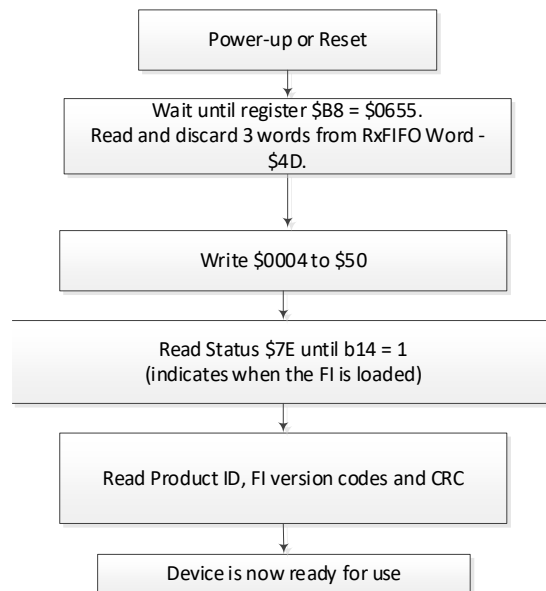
Power-up or Reset

Wait until register \$B8 = \$0655.
Read and discard 3 words from RxFIFO Word - \$4D.

Write \$0004 to \$50

Read Status \$7E until b14 = 1
(indicates when the FI is loaded)

Read Product ID, FI version codes and CRC

Device is now ready for use